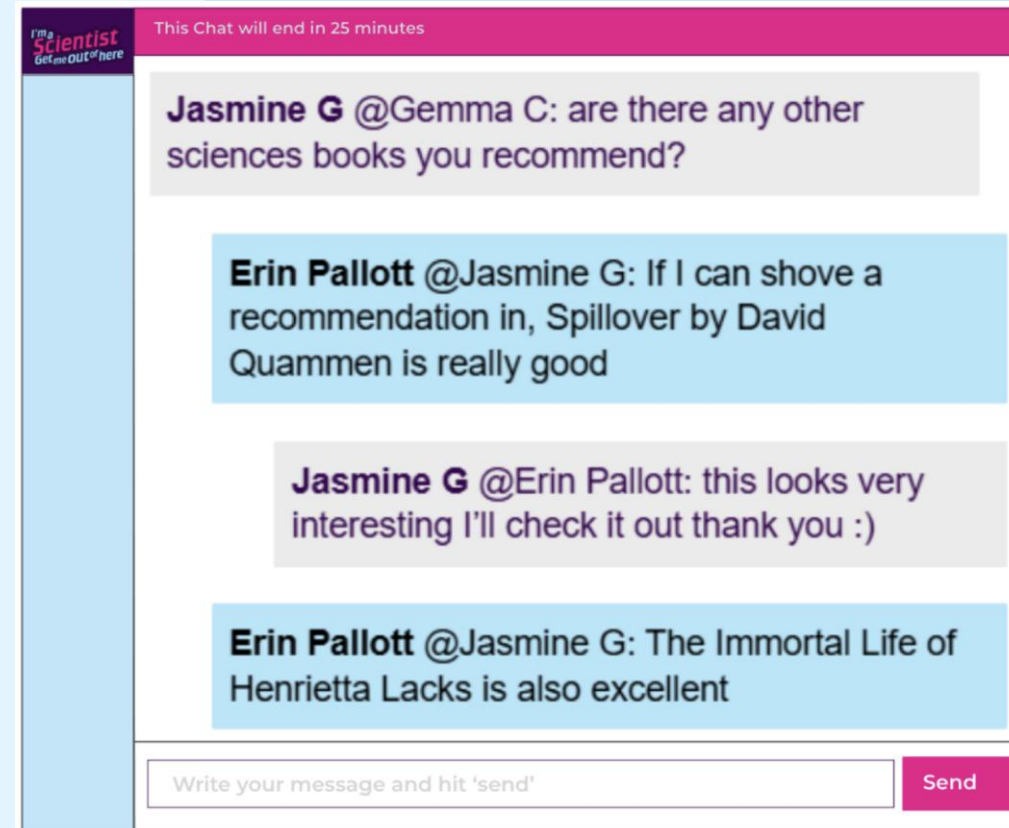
I'm a Scientist Get me out of here

This Chat will end in 25 minutes

Jasmine G @Gemma C: are there any other sciences books you recommend?

Erin Pallott @Jasmine G: If I can shove a recommendation in, Spillover by David Quammen is really good

Jasmine G @Erin Pallott: this looks very interesting I'll check it out thank you :)

Erin Pallott @Jasmine G: The Immortal Life of Henrietta Lacks is also excellent

Write your message and hit 'send'

Send